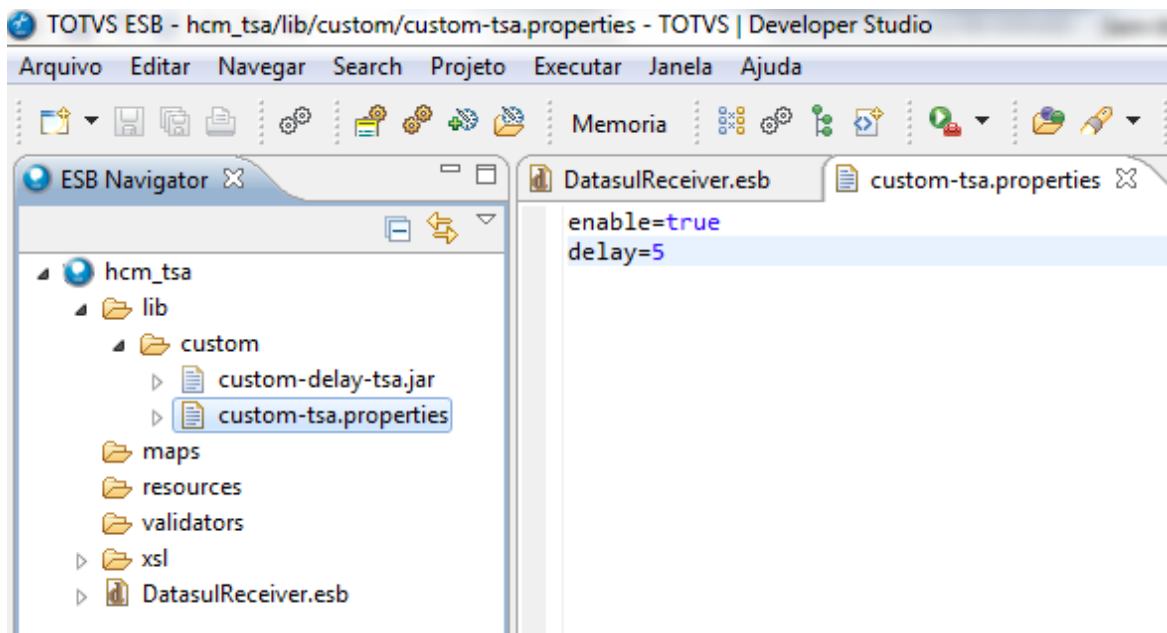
TOTVS ESB - hcm_tsa/lib/custom/custom-tsa.properties - TOTVS | Developer Studio

Arquivo Editar Navegar Search Projeto Executar Janela Ajuda

Memoria

ESB Navigator

hcm_tsa
lib
custom
custom-delay-tsa.jar
custom-tsa.properties
maps
resources
validators
xsl
DatasulReceiver.esb

DatasulReceiver.esb
custom-tsa.properties

enable=true
delay=5